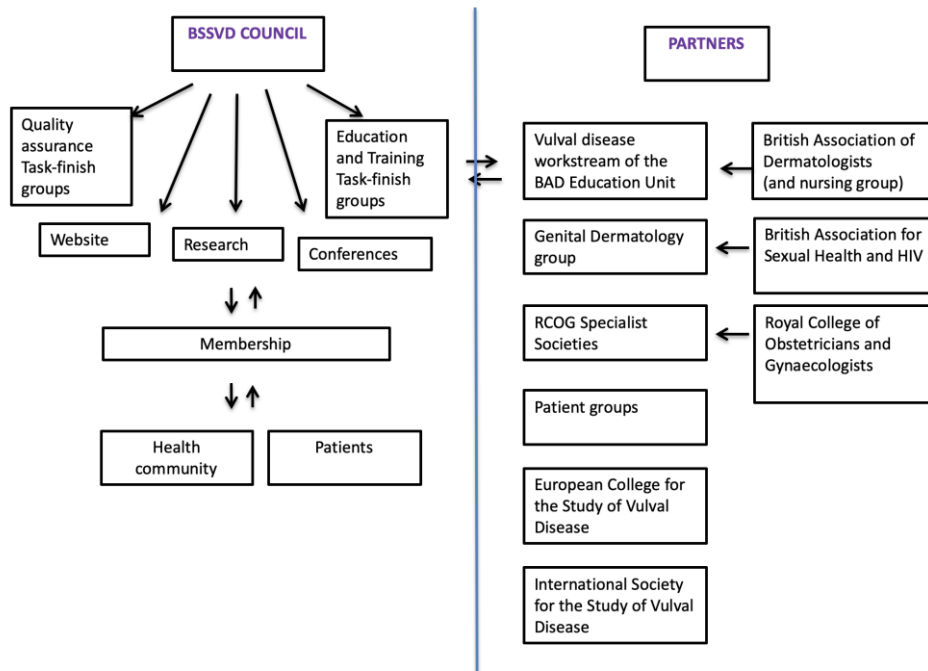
BSSVD COUNCIL

Quality assurance Task-finish groups

Education and Training Task-finish groups

Website

Research

Conferences

Membership

Health community

Patients

PARTNERS

Vulval disease workstream of the BAD Education Unit

British Association of Dermatologists (and nursing group)

Genital Dermatology group

British Association for Sexual Health and HIV

RCOG Specialist Societies

Royal College of Obstetricians and Gynaecologists

Patient groups

European College for the Study of Vulval Disease

International Society for the Study of Vulval Disease